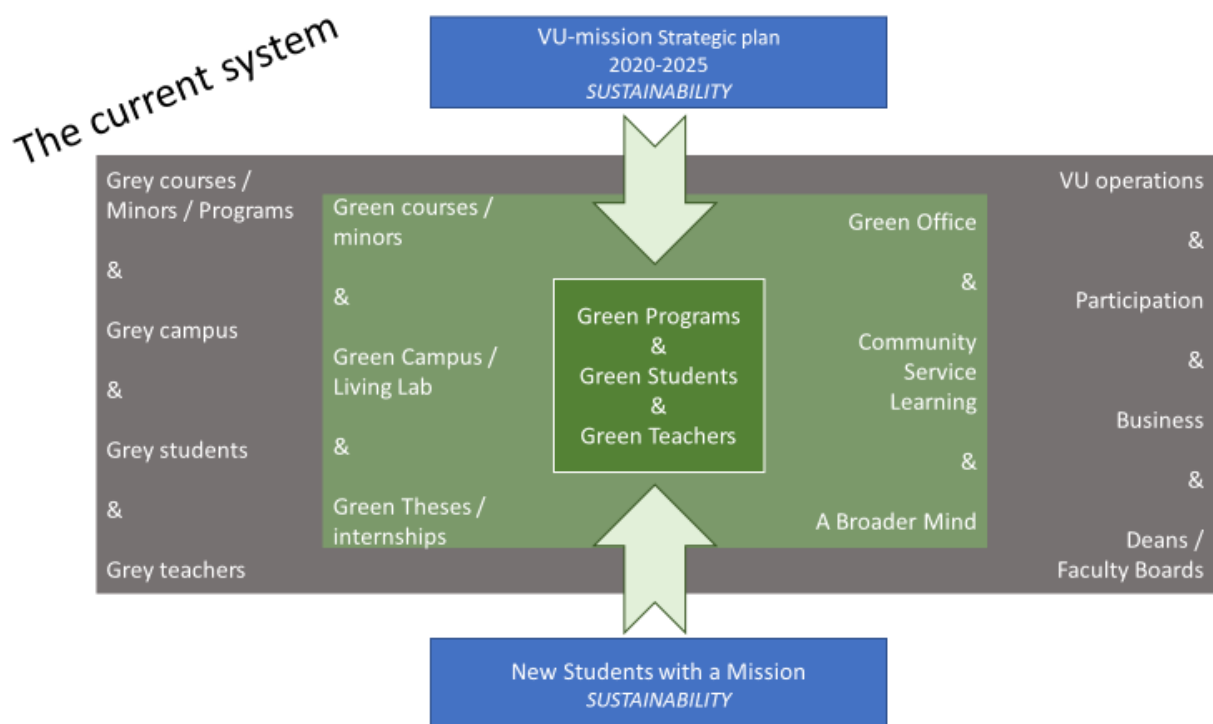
The current system

VU-mission Strategic plan
2020-2025
*SUSTAINABILITY*

Grey courses / Minors / Programs

&

Grey campus

&

Grey students

&

Grey teachers

Green courses / minors

&

Green Campus / Living Lab

&

Green Theses / internships

Green Programs
&
Green Students
&
Green Teachers

Green Office

&

Community Service Learning

&

A Broader Mind

VU operations

&

Participation

&

Business

&

Deans / Faculty Boards

New Students with a Mission
*SUSTAINABILITY*